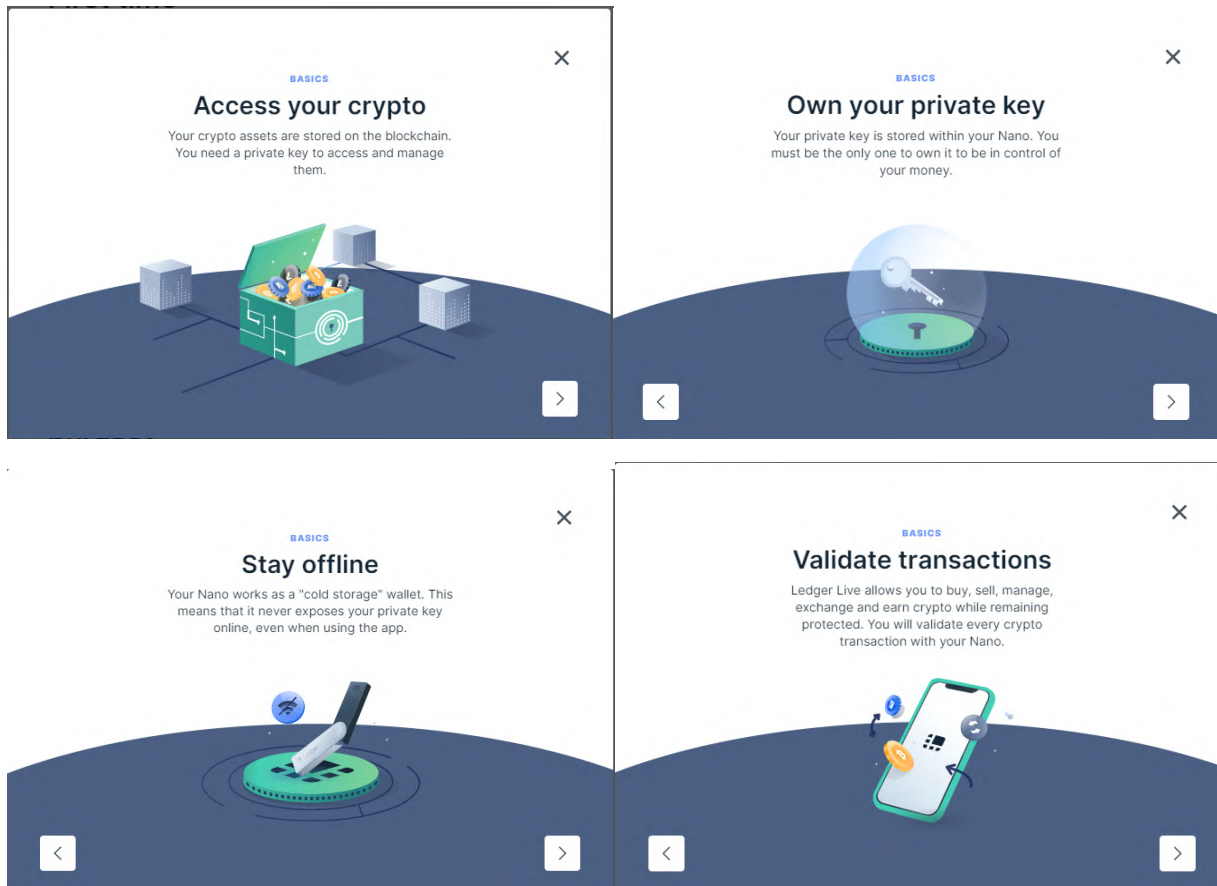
BASICS

Access your crypto

Your crypto assets are stored on the blockchain. You need a private key to access and manage them.

BASICS

Own your private key

Your private key is stored within your Nano. You must be the only one to own it to be in control of your money.

BASICS

Stay offline

Your Nano works as a "cold storage" wallet. This means that it never exposes your private key online, even when using the app.

BASICS

Validate transactions

Ledger Live allows you to buy, sell, manage, exchange and earn crypto while remaining protected. You will validate every crypto transaction with your Nano.